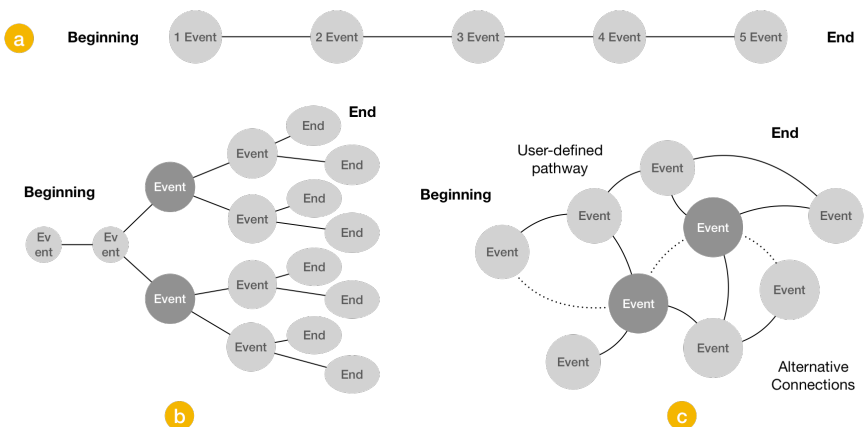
a

Beginning

1 Event

2 Event

3 Event

4 Event

5 Event

End

End

Beginning

Ev ent

Ev ent

Event

Event

Event

Event

Event

Event

End

End

End

End

End

End

End

End

b

End

User-defined pathway

Beginning

Event

Event

Event

Event

Event

Event

Event

Event

Event

Alternative Connections

c